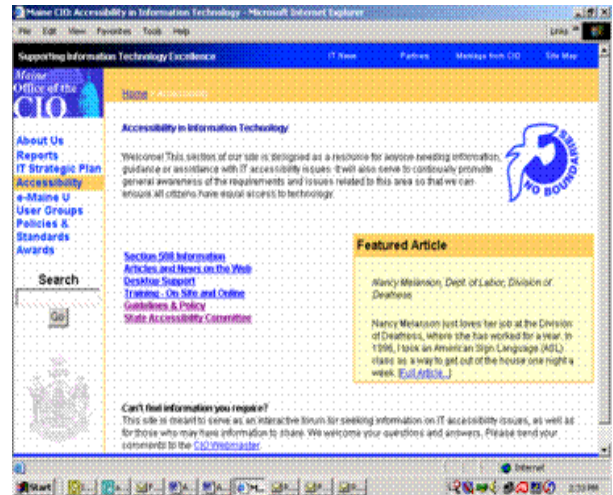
Maine CIO: Accessibility in Information Technology - Microsoft Internet Explorer

File Edit View Favorites Tools Help

Links

Supporting Information Technology Excellence

IT News

Partners

Message from CIO

Site Map

Maine Office of the CIO

Home > Accessibility

About Us
Reports
IT Strategic Plan
Accessibility
e-Maine U
User Groups
Policies & Standards
Awards

Search

Go

Accessibility in Information Technology

Welcome! This section of our site is designed as a resource for anyone needing information, guidance or assistance with IT accessibility issues. It will also serve to continually promote general awareness of the requirements and issues related to this area so that we can ensure all citizens have equal access to technology.

NO BOUNDARIES

Section 508 Information
Articles and News on the Web
Desktop Support
Training - On Site and Online
Guidelines & Policy
State Accessibility Committee

Featured Article

Nancy Melanson, Dept. of Labor, Division of Deafness

Nancy Melanson just loves her job at the Division of Deafness, where she has worked for a year. In 1996, I took an American Sign Language (ASL) class as a way to get out of the house one night a week. [Full Article...]

Can't find information you require?
This site is meant to serve as an interactive forum for seeking information on IT accessibility issues, as well as for those who may have information to share. We welcome your questions and answers. Please send your comments to the CIO Webmaster.

Internet

Start

2:53 PM